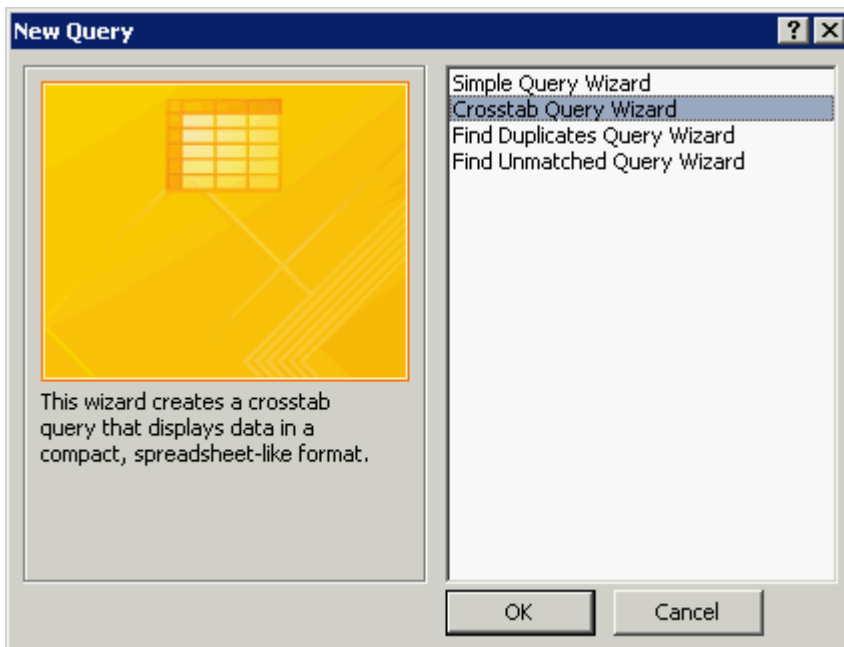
New Query

?

This wizard creates a crosstab query that displays data in a compact, spreadsheet-like format.

Simple Query Wizard
Crosstab Query Wizard
Find Duplicates Query Wizard
Find Unmatched Query Wizard

OK

Cancel